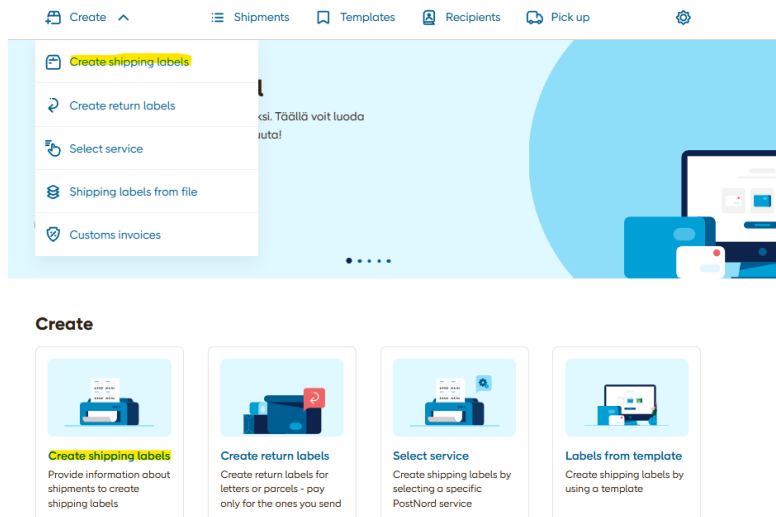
Create
Shipments
Templates
Recipients
Pick up

Create shipping labels
Create return labels
Select service
Shipping labels from file
Customs invoices

l
ksi. Täällä voit luoda
uuta!

Create

Create shipping labels
Provide information about shipments to create shipping labels

Create return labels
Create return labels for letters or parcels - pay only for the ones you send

Select service
Create shipping labels by selecting a specific PostNord service

Labels from template
Create shipping labels by using a template